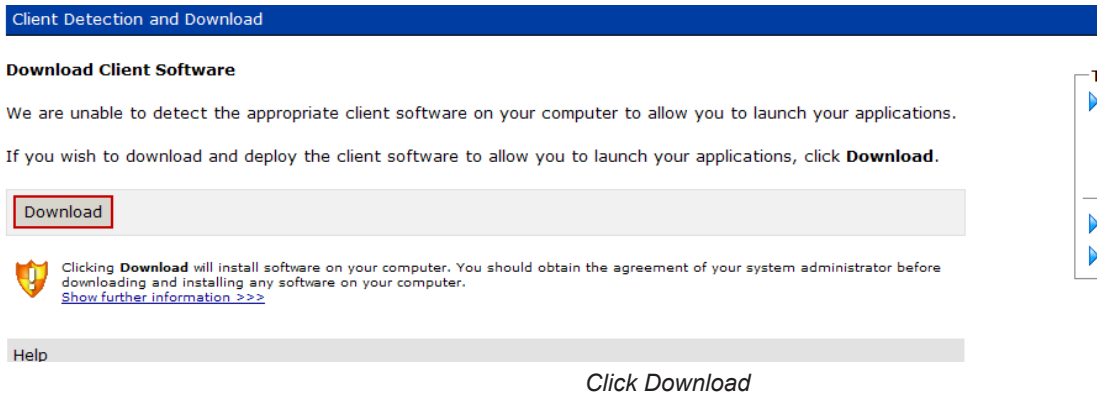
Client Detection and Download

Download Client Software

We are unable to detect the appropriate client software on your computer to allow you to launch your applications.

If you wish to download and deploy the client software to allow you to launch your applications, click Download.

Download

Clicking Download will install software on your computer. You should obtain the agreement of your system administrator before downloading and installing any software on your computer.
Show further information >>>

Help

Click Download